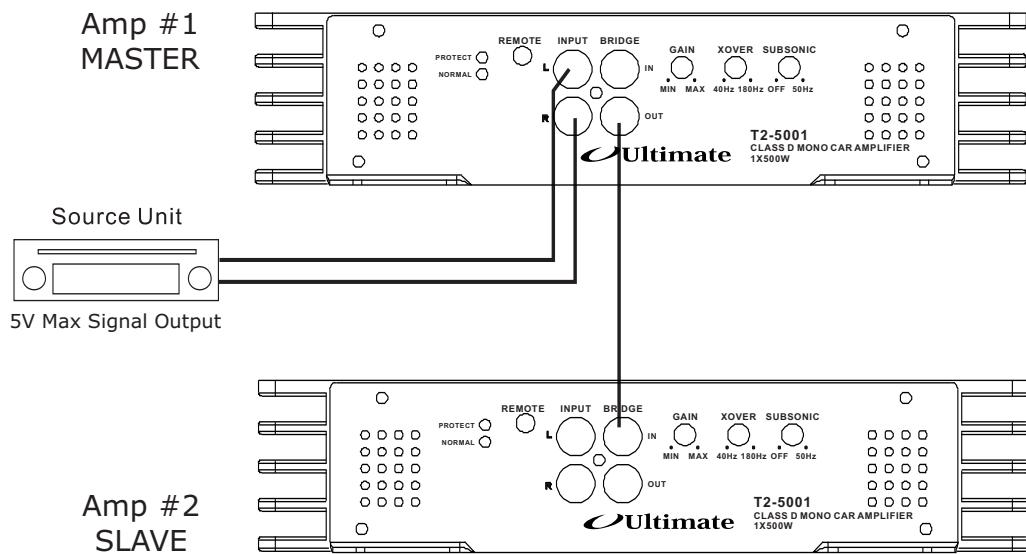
Amp #1
MASTER

PROTECT
NORMAL
REMOTE
INPUT
BRIDGE
L
R
IN
OUT
GAIN
MIN MAX
XOVER
40Hz 180Hz
SUBSONIC
OFF 50Hz
T2-5001
CLASS D MONO CAR AMPLIFIER
1X500W
Ultimate

Source Unit

5V Max Signal Output

PROTECT
NORMAL
REMOTE
INPUT
BRIDGE
L
R
IN
OUT
GAIN
MIN MAX
XOVER
40Hz 180Hz
SUBSONIC
OFF 50Hz
T2-5001
CLASS D MONO CAR AMPLIFIER
1X500W
Ultimate

Amp #2
SLAVE